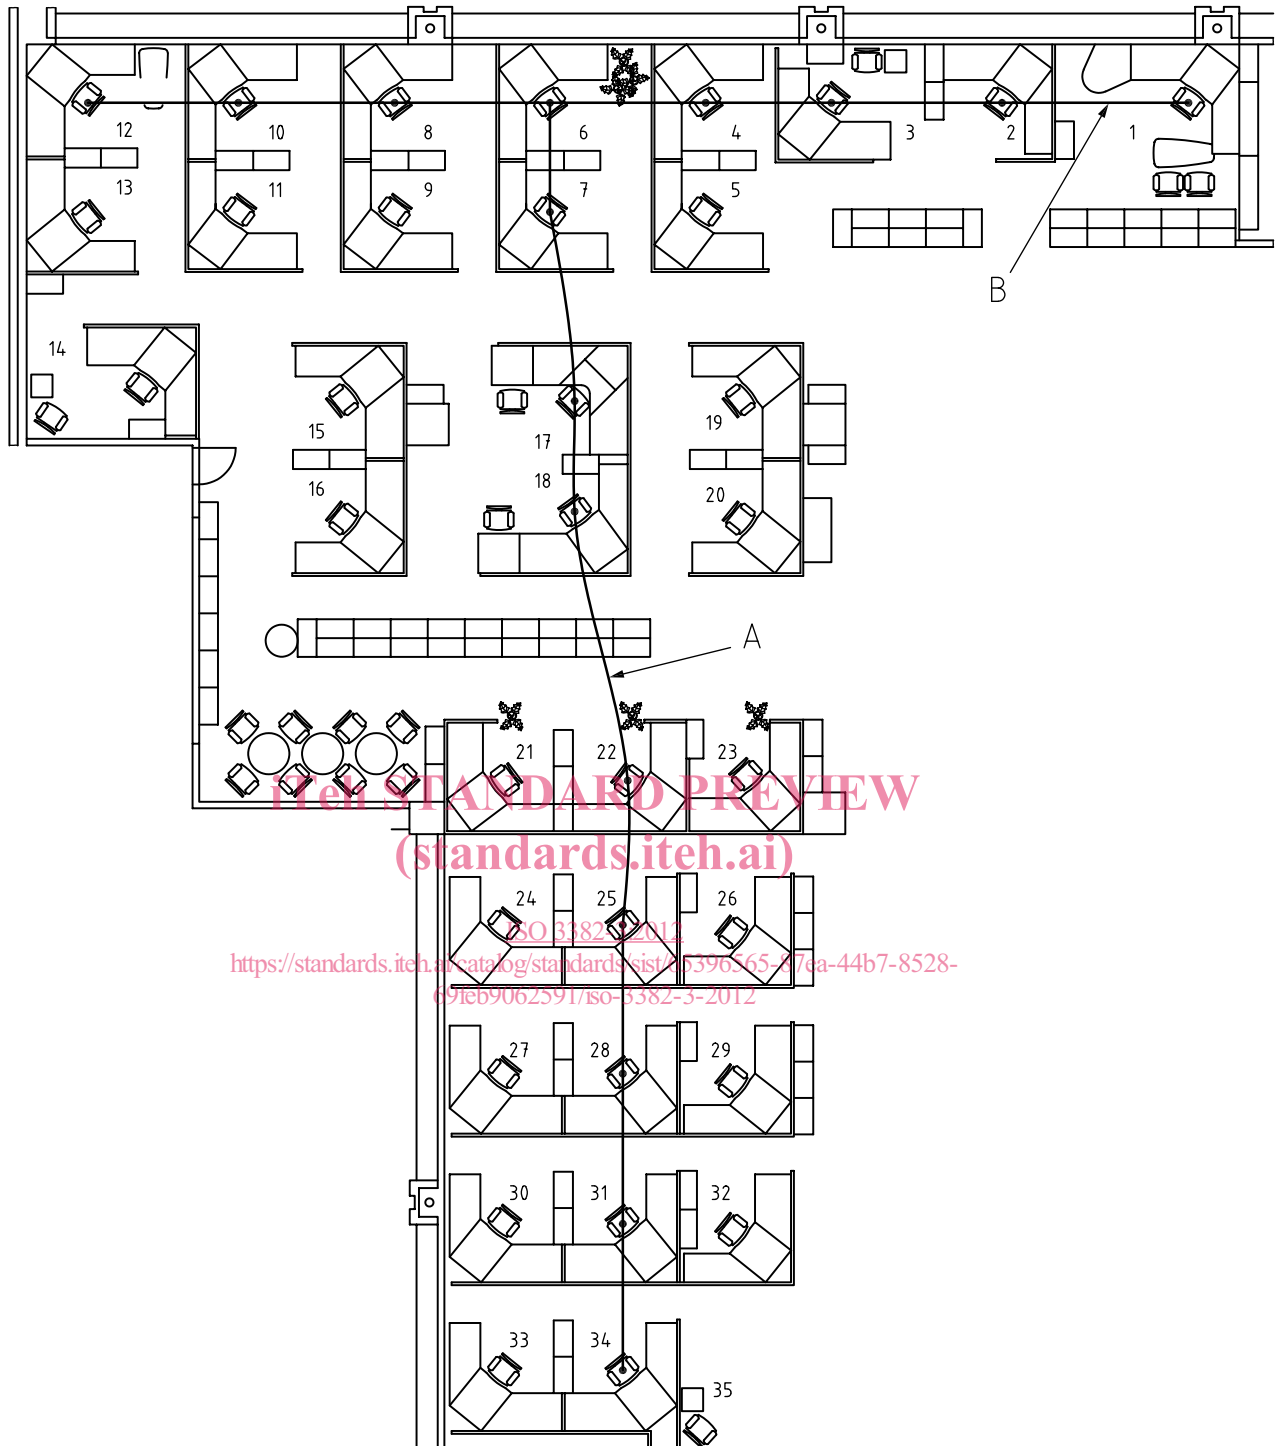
12
10
8
6
4
3
2
1
13
11
9
7
5
B
14
15
17
19
16
18
20
A
21
22
23
iTeh STANDARD PREVIEW
(standards.iteh.ai)
24
25
26
ISO 3382-3:2012
https://standards.iteh.ai/catalog/standards/sist/65396565-87ea-44b7-8528-69feb9062591/iso-3382-3-2012
27
28
29
30
31
32
33
34
35